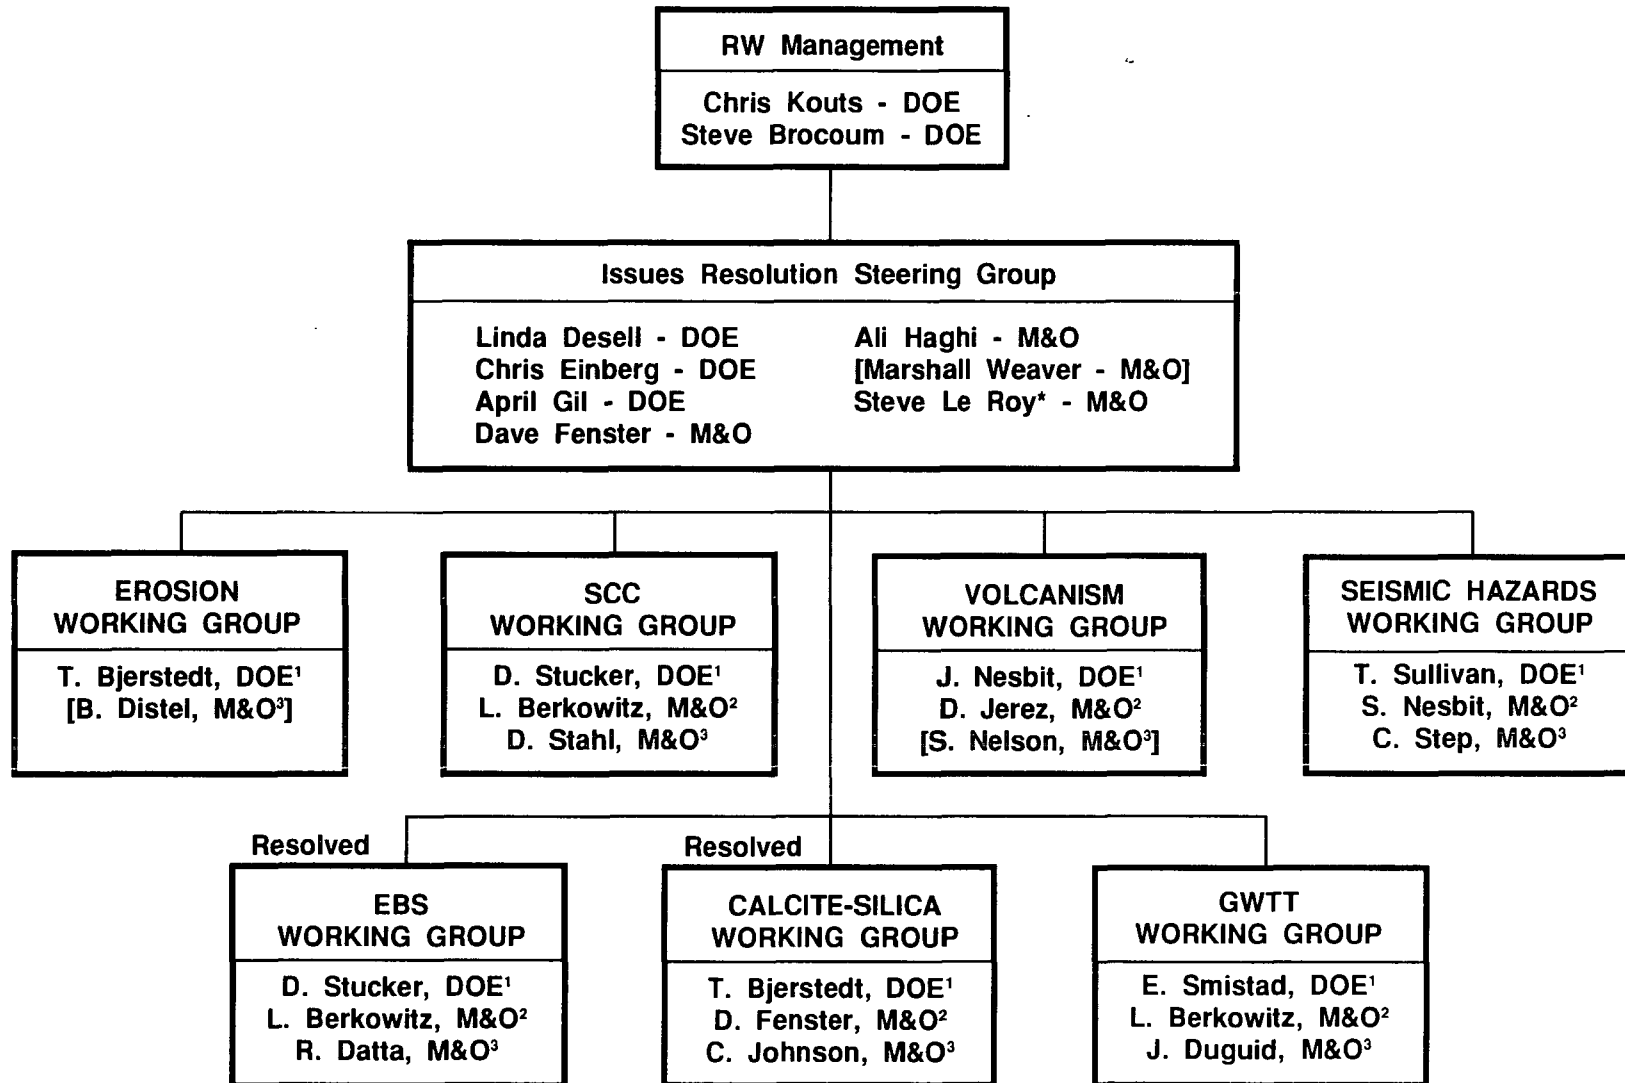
RW Management

Chris Kouts - DOE
Steve Brocoum - DOE

Issues Resolution Steering Group

Linda Desell - DOE
Chris Einberg - DOE
April Gil - DOE
Dave Fenster - M&O

Ali Haghi - M&O
[Marshall Weaver - M&O]
Steve Le Roy* - M&O

EROSION WORKING GROUP

T. Bjerstedt, DOE$^1$
[B. Distel, M&O$^3$]

SCC WORKING GROUP

D. Stucker, DOE$^1$
L. Berkowitz, M&O$^2$
D. Stahl, M&O$^3$

VOLCANISM WORKING GROUP

J. Nesbit, DOE$^1$
D. Jerez, M&O$^2$
[S. Nelson, M&O$^3$]

SEISMIC HAZARDS WORKING GROUP

T. Sullivan, DOE$^1$
S. Nesbit, M&O$^2$
C. Step, M&O$^3$

Resolved

EBS WORKING GROUP

D. Stucker, DOE$^1$
L. Berkowitz, M&O$^2$
R. Datta, M&O$^3$

Resolved

CALCITE-SILICA WORKING GROUP

T. Bjerstedt, DOE$^1$
D. Fenster, M&O$^2$
C. Johnson, M&O$^3$

GWTT WORKING GROUP

E. Smistad, DOE$^1$
L. Berkowitz, M&O$^2$
J. Duguid, M&O$^3$